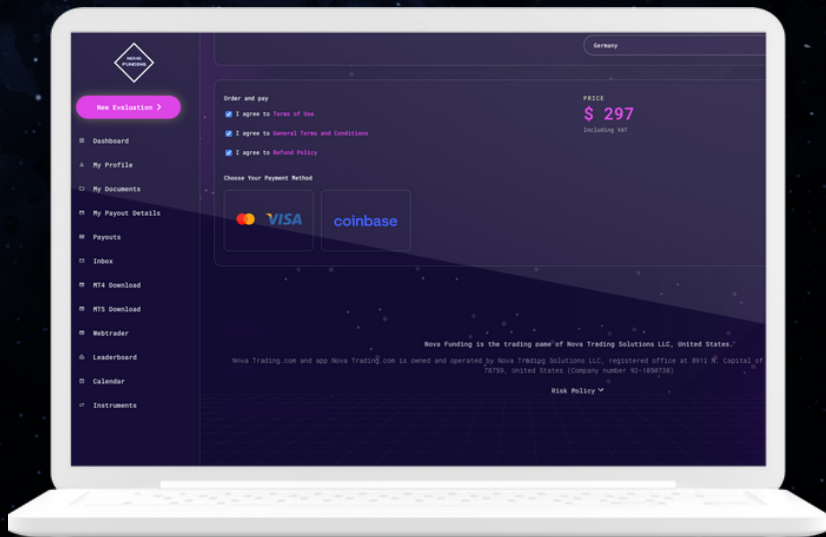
NOVA FUNDING

New Evaluation >

Dashboard
My Profile
My Documents
My Payout Details
Payouts
Inbox
MT4 Download
MT5 Download
Webtrader
Leaderboard
Calendar
Instruments

Germany

Order and pay

I agree to Terms of Use

I agree to General Terms and Conditions

I agree to Refund Policy

PRICE

$ 297

Including VAT

Choose Your Payment Method

VISA

coinbase

Nova Funding is the trading name of Nova Trading Solutions LLC, United States.

Nova Trading.com and app.Nova Trading.com is owned and operated by Nova Trading Solutions LLC. registered office at 8911 N. Capital of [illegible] 78759, United States (Company number 92-1858738)

Risk Policy